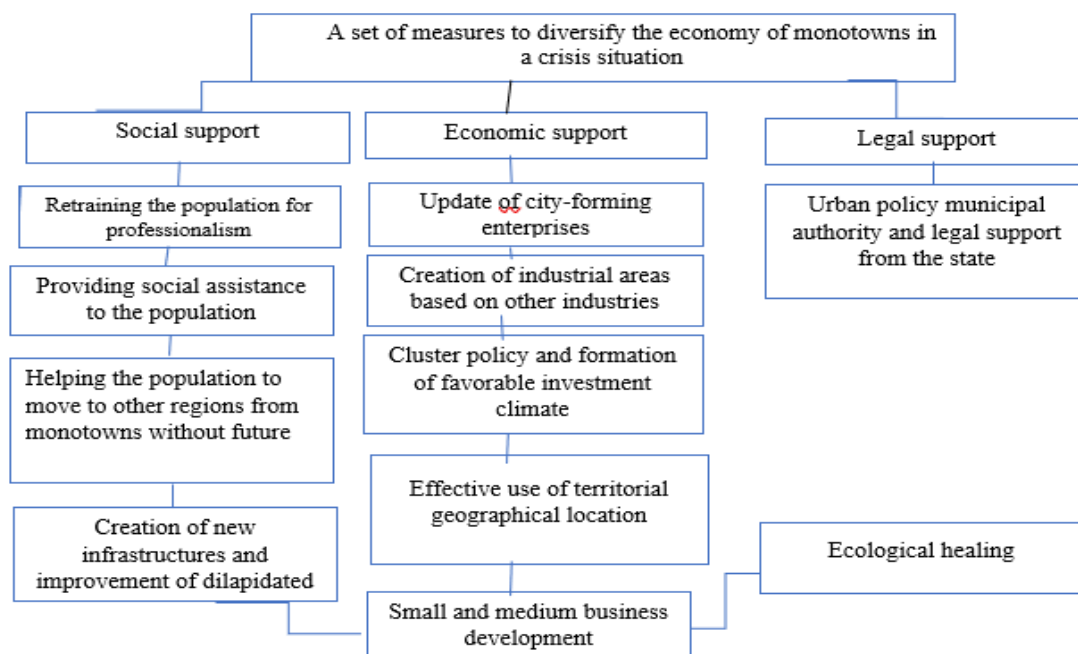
A set of measures to diversify the economy of monotowns in a crisis situation

Social support

Retraining the population for professionalism

Providing social assistance to the population

Helping the population to move to other regions from monotowns without future

Creation of new infrastructures and improvement of dilapidated

Economic support

Update of city-forming enterprises

Creation of industrial areas based on other industries

Cluster policy and formation of favorable investment climate

Effective use of territorial geographical location

Small and medium business development

Legal support

Urban policy municipal authority and legal support from the state

Ecological healing